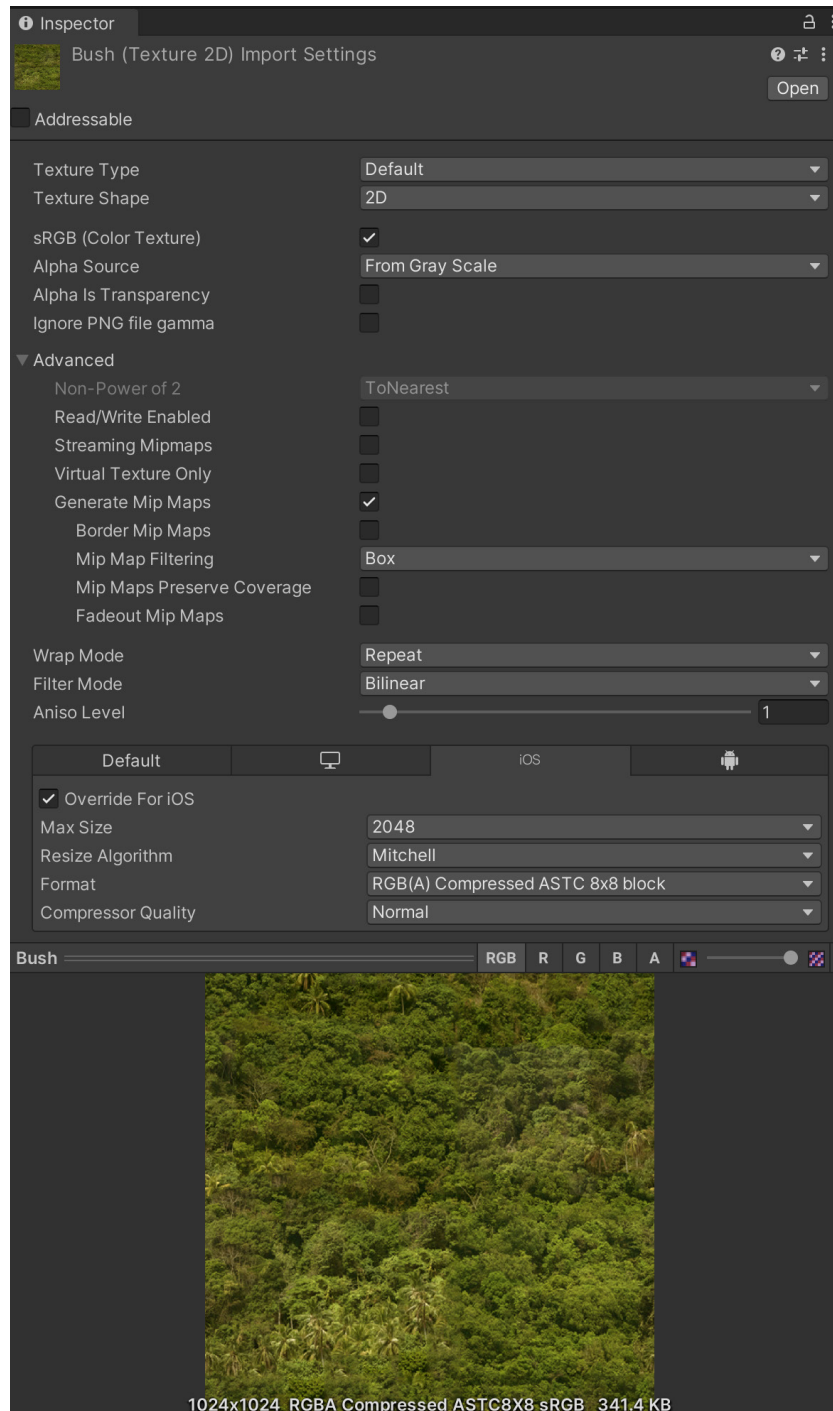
Inspector

Bush (Texture 2D) Import Settings

Open

Addressable

Texture Type | Default
Texture Shape | 2D

sRGB (Color Texture)
Alpha Source | From Gray Scale
Alpha Is Transparency
Ignore PNG file gamma

Advanced
Non-Power of 2 | ToNearest
Read/Write Enabled
Streaming Mipmaps
Virtual Texture Only
Generate Mip Maps
Border Mip Maps
Mip Map Filtering | Box
Mip Maps Preserve Coverage
Fadeout Mip Maps

Wrap Mode | Repeat
Filter Mode | Bilinear
Aniso Level | 1

Default | iOS

Override For iOS
Max Size | 2048
Resize Algorithm | Mitchell
Format | RGB(A) Compressed ASTC 8x8 block
Compressor Quality | Normal

Bush | RGB | R | G | B | A

1024x1024 RGBA Compressed ASTC8X8 sRGB 341.4 KB